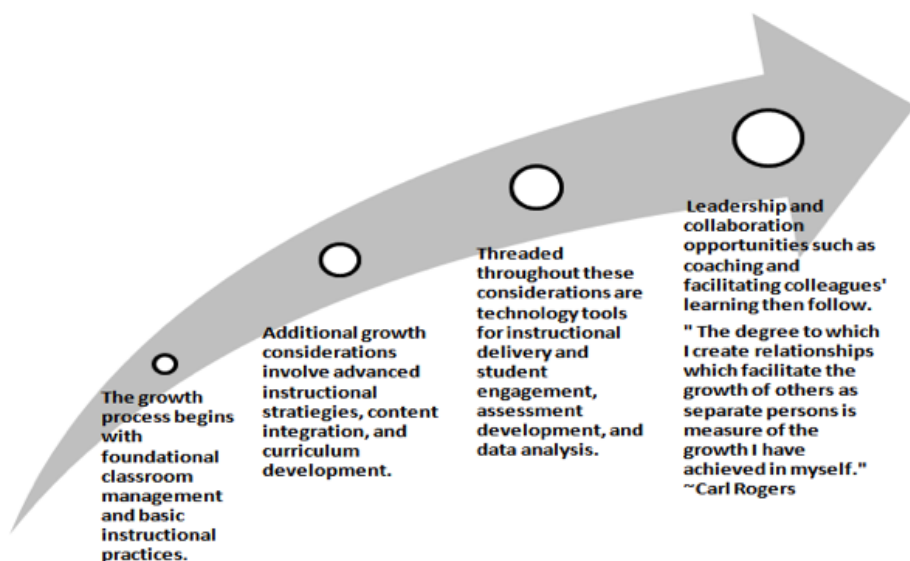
The growth process begins with foundational classroom management and basic instructional practices.

Additional growth considerations involve advanced instructional stratiegies, content integration, and curriculum development.

Threaded throughout these considerations are technology tools for instructional delivery and student engagement, assessment development, and data analysis.

Leadership and collaboration opportunities such as coaching and facilitating colleagues' learning then follow.

" The degree to which I create relationships which facilitate the growth of others as separate persons is measure of the growth I have achieved in myself." ~Carl Rogers